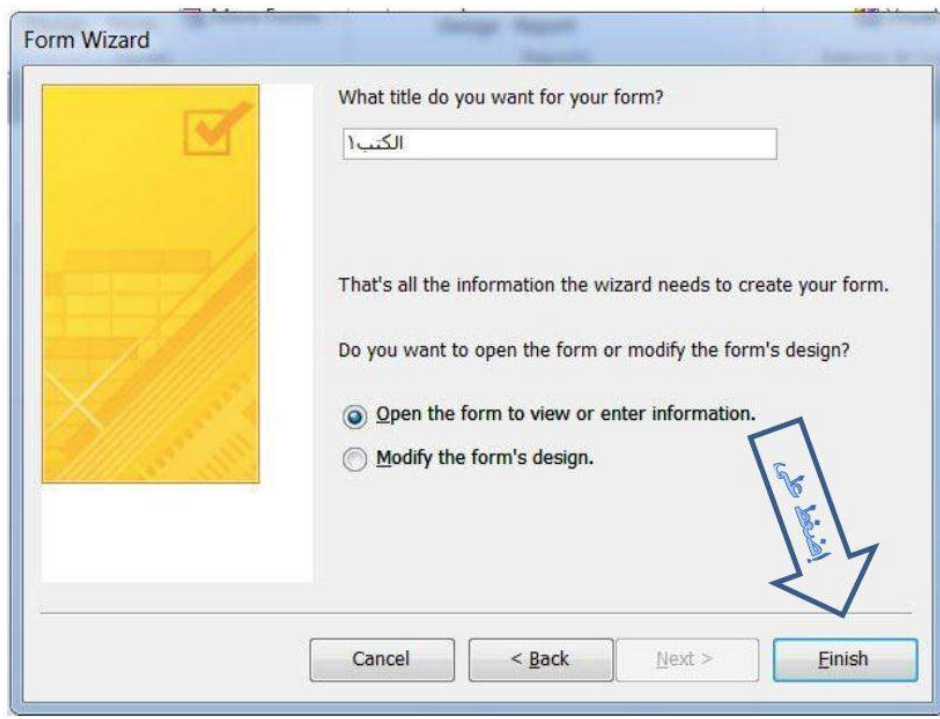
Form Wizard

What title do you want for your form?

الكتب١

That's all the information the wizard needs to create your form.

Do you want to open the form or modify the form's design?

Open the form to view or enter information.

Modify the form's design.

اضغط على

Cancel

< Back

Next >

Finish